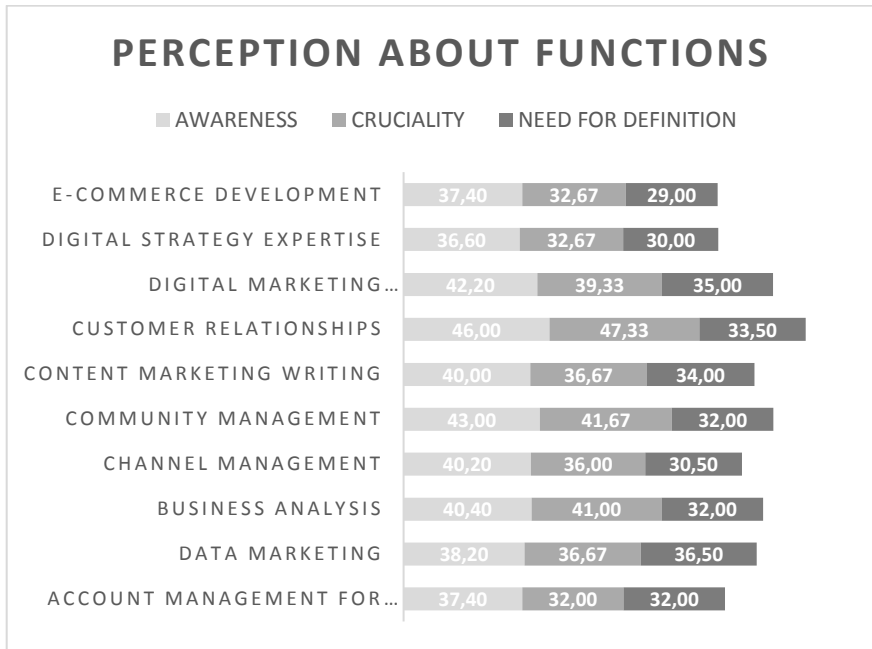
PERCEPTION ABOUT FUNCTIONS

AWARENESS CRUCIALITY NEED FOR DEFINITION

| | AWARENESS | CRUCIALITY | NEED FOR DEFINITION |
|---|---|---|---|
| E-COMMERCE DEVELOPMENT | 37,40 | 32,67 | 29,00 |
| DIGITAL STRATEGY EXPERTISE | 36,60 | 32,67 | 30,00 |
| DIGITAL MARKETING… | 42,20 | 39,33 | 35,00 |
| CUSTOMER RELATIONSHIPS | 46,00 | 47,33 | 33,50 |
| CONTENT MARKETING WRITING | 40,00 | 36,67 | 34,00 |
| COMMUNITY MANAGEMENT | 43,00 | 41,67 | 32,00 |
| CHANNEL MANAGEMENT | 40,20 | 36,00 | 30,50 |
| BUSINESS ANALYSIS | 40,40 | 41,00 | 32,00 |
| DATA MARKETING | 38,20 | 36,67 | 36,50 |
| ACCOUNT MANAGEMENT FOR… | 37,40 | 32,00 | 32,00 |